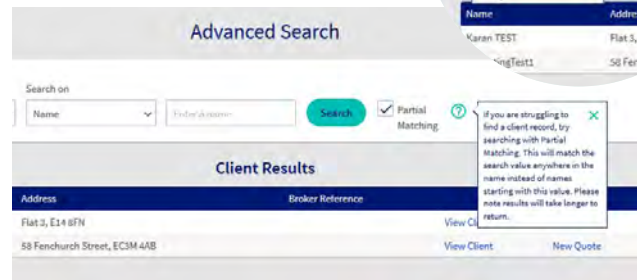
Advanced Search

| Name | Addre |
|---|---|
| Karan TEST | Flat 3, |
| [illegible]ingTest1 | 58 Fer |

Search on

Name

Enter a name

Search

Partial Matching

?

If you are struggling to find a client record, try searching with Partial Matching. This will match the search value anywhere in the name instead of names starting with this value. Please note results will take longer to return.

Client Results

| Address | Broker Reference | | |
|---|---|---|---|
| Flat 3, E14 8FN | | View Cl | |
| 58 Fenchurch Street, EC3M 4AB | | View Client | New Quote |